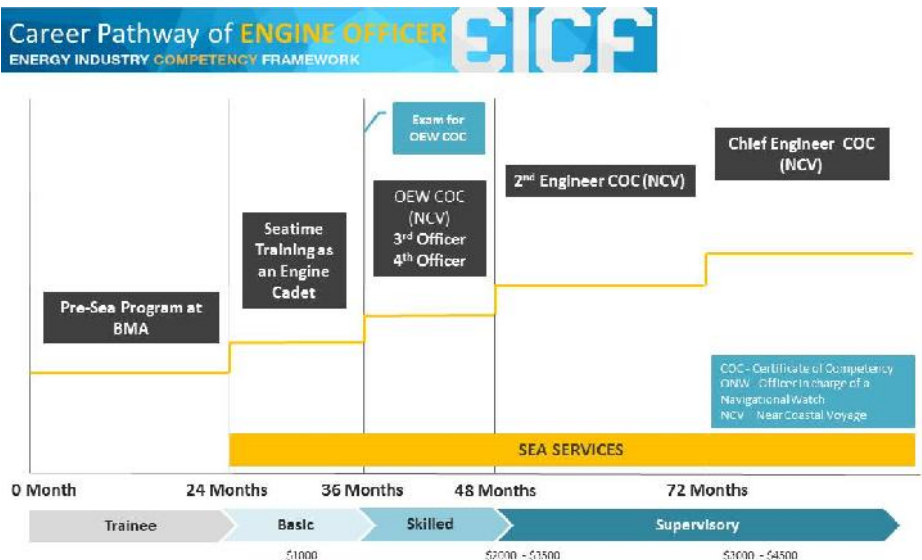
Career Pathway of ENGINE OFFICER
ENERGY INDUSTRY COMPETENCY FRAMEWORK
EICF

Exam for OEW COC

Chief Engineer COC (NCV)

2nd Engineer COC (NCV)

OEW COC (NCV) 3rd Officer 4th Officer

Seatime Training as an Engine Cadet

Pre-Sea Program at BMA

COC - Certificate of Competency
ONW - Officer in charge of a Navigational Watch
NCV - Near Coastal Voyage

SEA SERVICES

0 Month
24 Months
36 Months
48 Months
72 Months

Trainee
Basic
Skilled
Supervisory

$1000
$2000 - $3500
$3000 - $4500